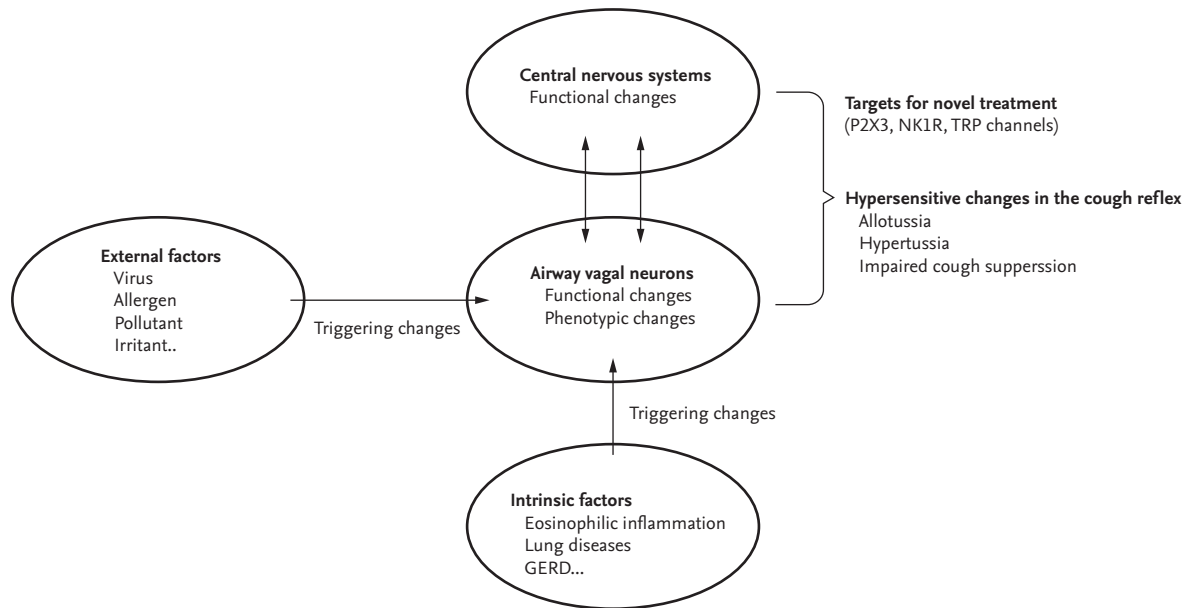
Central nervous systems
Functional changes

Targets for novel treatment
(P2X3, NK1R, TRP channels)

Hypersensitive changes in the cough reflex
Allotussia
Hypertussia
Impaired cough suppersion

External factors
Virus
Allergen
Pollutant
Irritant..

Triggering changes

Airway vagal neurons
Functional changes
Phenotypic changes

Triggering changes

Intrinsic factors
Eosinophilic inflammation
Lung diseases
GERD...